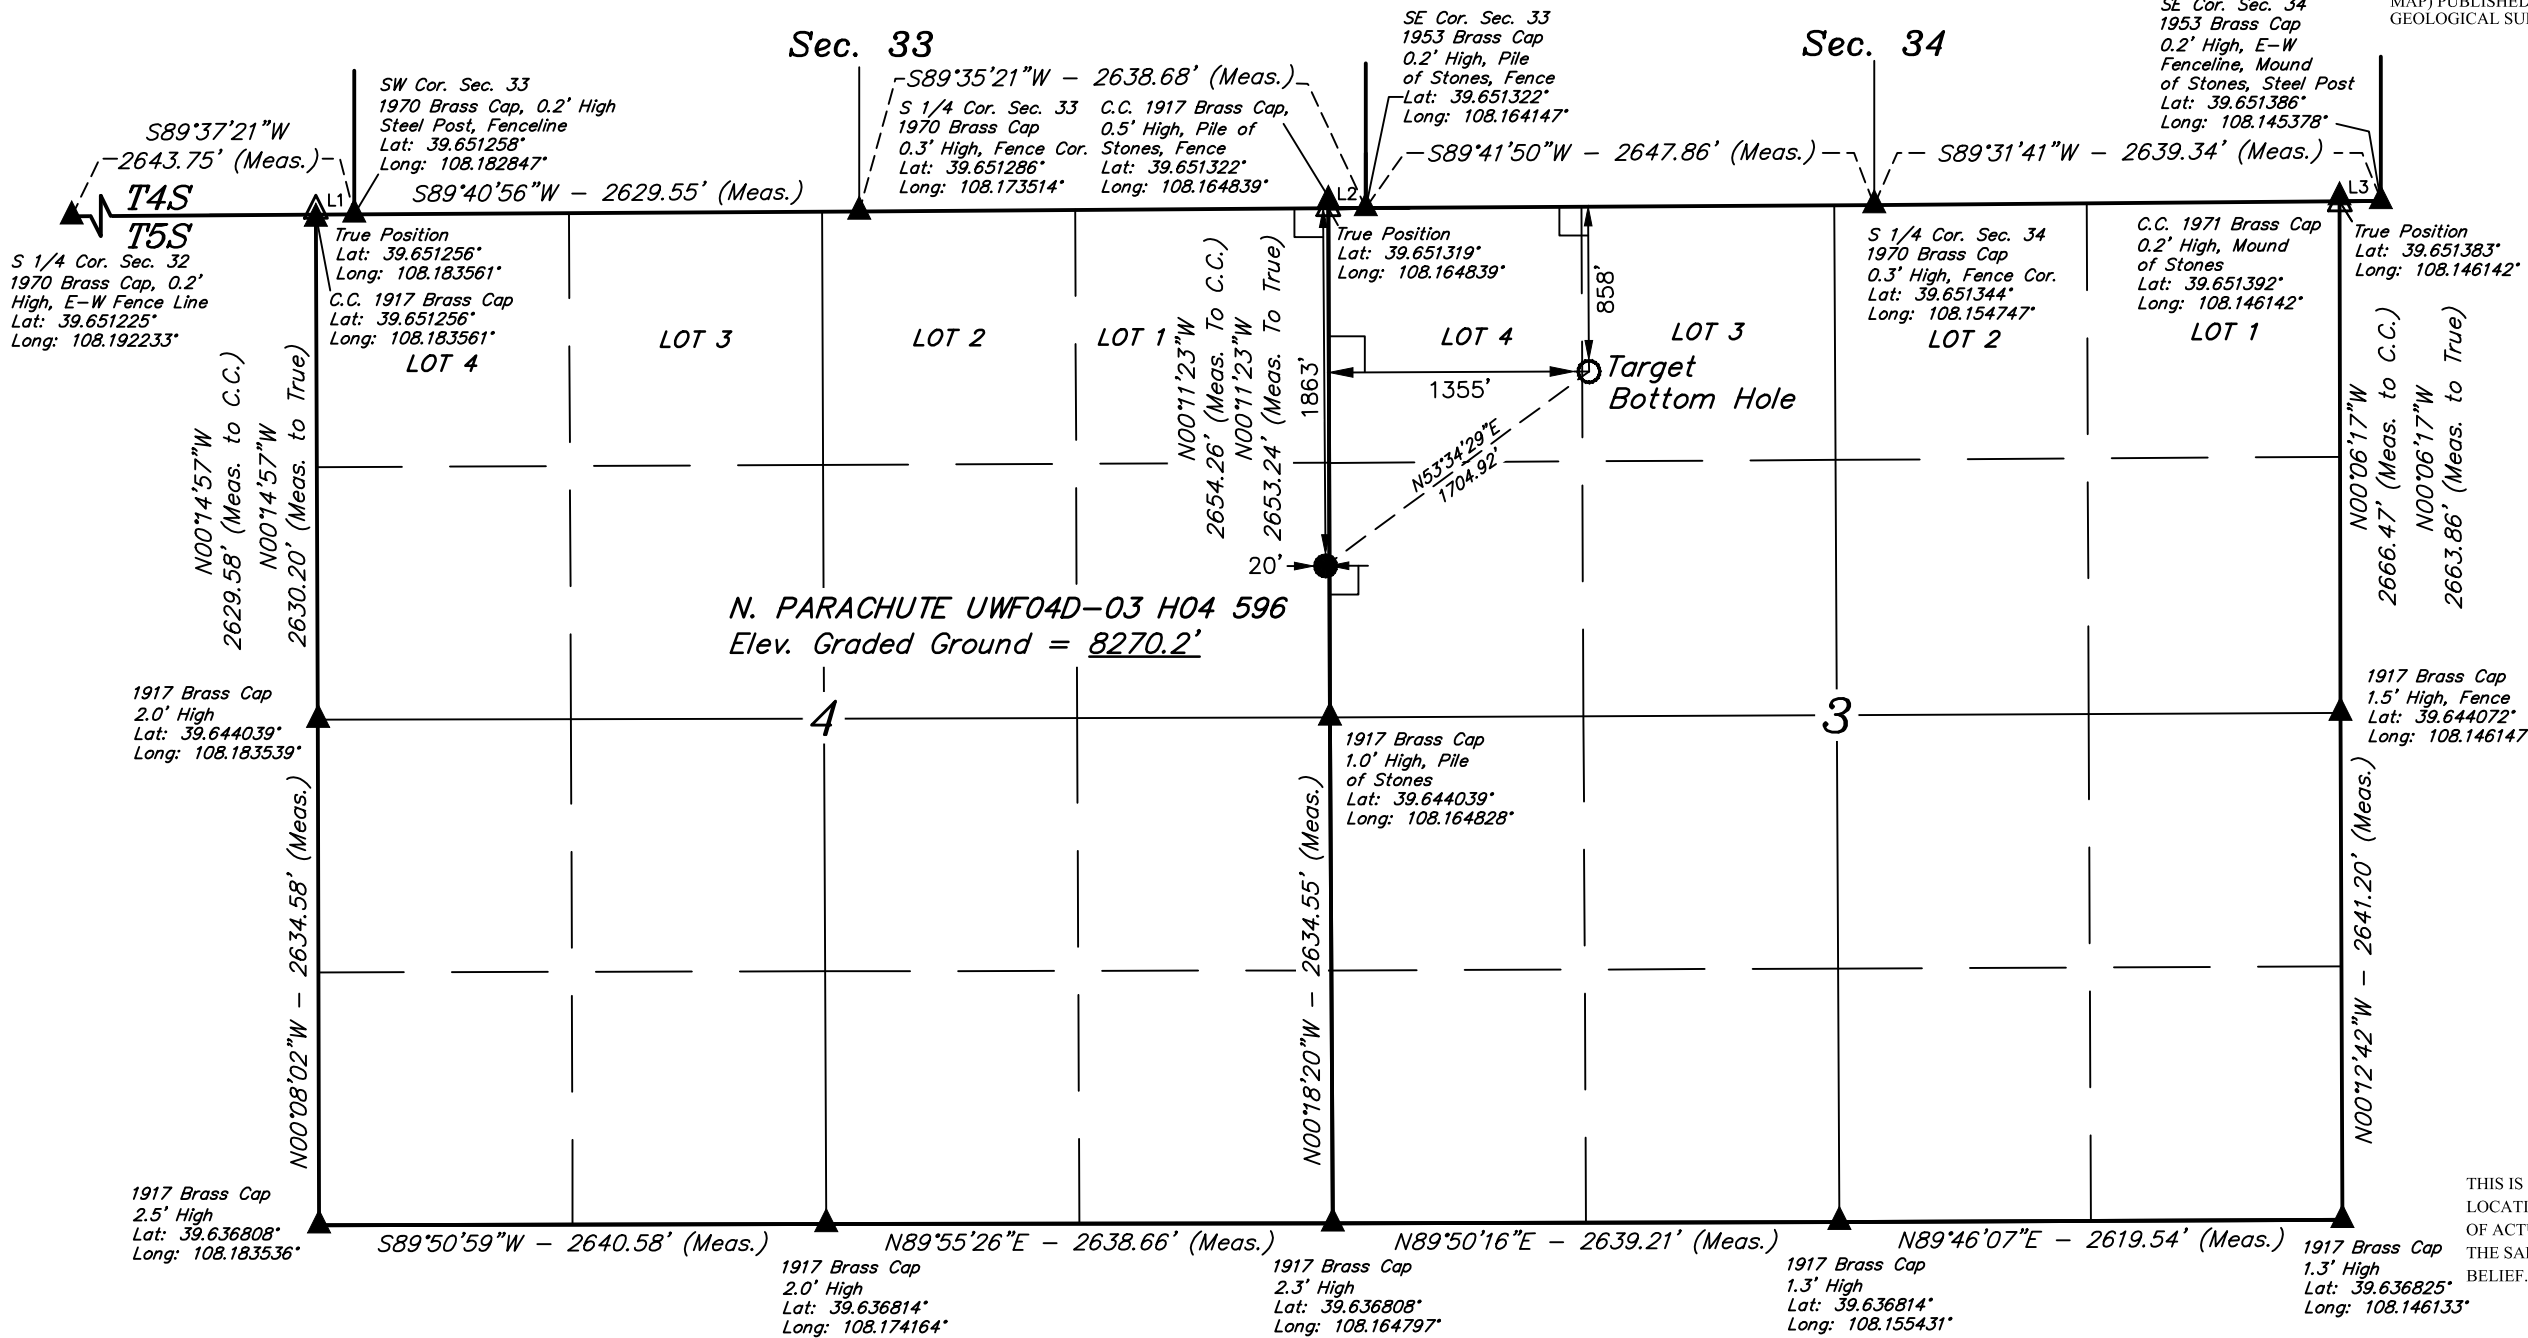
MAP) PUBLISHED
GEOLOGICAL SU

Sec. 33

Sec. 34

SE Cor. Sec. 33
1953 Brass Cap
0.2' High, Pile
of Stones, Fence
Lat: 39.651322°
Long: 108.164147°

SE Cor. Sec. 34
1953 Brass Cap
0.2' High, E–W
Fenceline, Mound
of Stones, Steel Post
Lat: 39.651386°
Long: 108.145378°

S89°37'21"W
–2643.75' (Meas.)–

SW Cor. Sec. 33
1970 Brass Cap, 0.2' High
Steel Post, Fenceline
Lat: 39.651258°
Long: 108.182847°

S89°35'21"W – 2638.68' (Meas.)

S 1/4 Cor. Sec. 33
1970 Brass Cap
0.3' High, Fence Cor.
Lat: 39.651286°
Long: 108.173514°

C.C. 1917 Brass Cap,
0.5' High, Pile of
Stones, Fence
Lat: 39.651322°
Long: 108.164839°

S89°41'50"W – 2647.86' (Meas.)

S89°31'41"W – 2639.34' (Meas.)

T4S
T5S

L1

S89°40'56"W – 2629.55' (Meas.)

L2

L3

S 1/4 Cor. Sec. 32
1970 Brass Cap, 0.2'
High, E–W Fence Line
Lat: 39.651225°
Long: 108.192233°

True Position
Lat: 39.651256°
Long: 108.183561°

C.C. 1917 Brass Cap
Lat: 39.651256°
Long: 108.183561°

True Position
Lat: 39.651319°
Long: 108.164839°

S 1/4 Cor. Sec. 34
1970 Brass Cap
0.3' High, Fence Cor.
Lat: 39.651344°
Long: 108.154747°

C.C. 1971 Brass Cap
0.2' High, Mound
of Stones
Lat: 39.651392°
Long: 108.146142°

True Position
Lat: 39.651383°
Long: 108.146142°

LOT 4

LOT 3

LOT 2

LOT 1

LOT 4

LOT 3

LOT 2

LOT 1

858'

1863'

1355'

Target
Bottom Hole

N00°14'57"W
2629.58' (Meas. to C.C.)
N00°14'57"W
2630.20' (Meas. to True)

N00°11'23"W
2654.26' (Meas. To C.C.)
N00°11'23"W
2653.24' (Meas. To True)

N53°34'29"E
1704.92'

N00°06'17"W
2666.47' (Meas. to C.C.)
N00°06'17"W
2663.86' (Meas. to True)

20'

N. PARACHUTE UWF04D–03 H04 596
Elev. Graded Ground = 8270.2'

1917 Brass Cap
2.0' High
Lat: 39.644039°
Long: 108.183539°

4

3

1917 Brass Cap
1.0' High, Pile
of Stones
Lat: 39.644039°
Long: 108.164828°

1917 Brass Cap
1.5' High, Fence
Lat: 39.644072°
Long: 108.146147

N00°08'02"W – 2634.58' (Meas.)

N00°18'20"W – 2634.55' (Meas.)

N00°12'42"W – 2641.20' (Meas.)

1917 Brass Cap
2.5' High
Lat: 39.636808°
Long: 108.183536°

S89°50'59"W – 2640.58' (Meas.)

N89°55'26"E – 2638.66' (Meas.)

N89°50'16"E – 2639.21' (Meas.)

N89°46'07"E – 2619.54' (Meas.)

1917 Brass Cap
2.0' High
Lat: 39.636814°
Long: 108.174164°

1917 Brass Cap
2.3' High
Lat: 39.636808°
Long: 108.164797°

1917 Brass Cap
1.3' High
Lat: 39.636814°
Long: 108.155431°

1917 Brass Cap
1.3' High
Lat: 39.636825°
Long: 108.146133°

THIS IS
LOCATI
OF ACTU
THE SA
BELIEF.